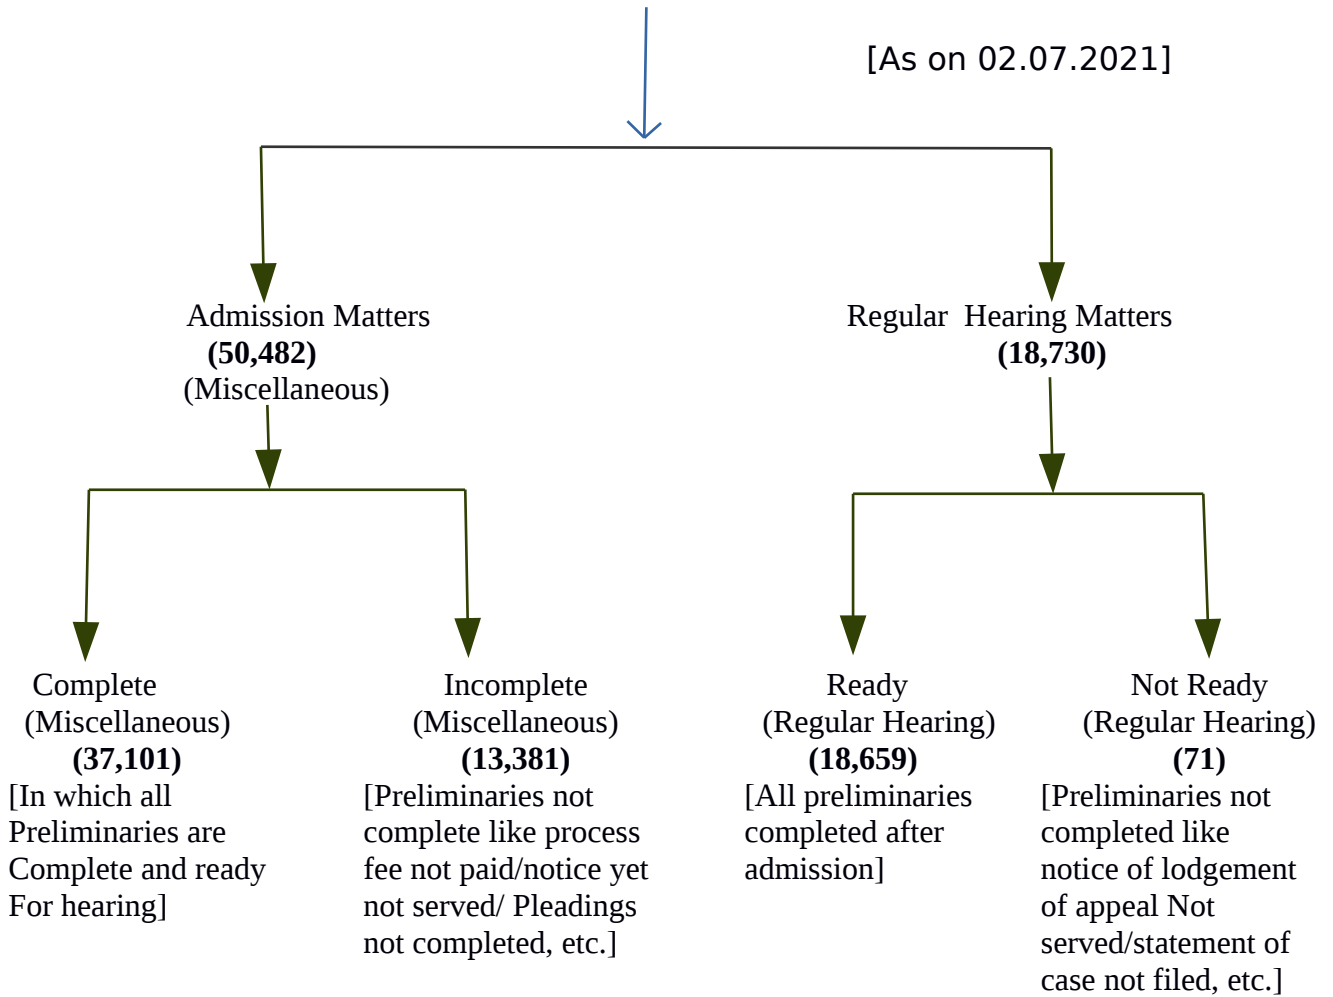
[As on 02.07.2021]

Admission Matters
(50,482)
(Miscellaneous)

Regular Hearing Matters
(18,730)

Complete
(Miscellaneous)
(37,101)
[In which all Preliminaries are Complete and ready For hearing]

Incomplete
(Miscellaneous)
(13,381)
[Preliminaries not complete like process fee not paid/notice yet not served/ Pleadings not completed, etc.]

Ready
(Regular Hearing)
(18,659)
[All preliminaries completed after admission]

Not Ready
(Regular Hearing)
(71)
[Preliminaries not completed like notice of lodgement of appeal Not served/statement of case not filed, etc.]